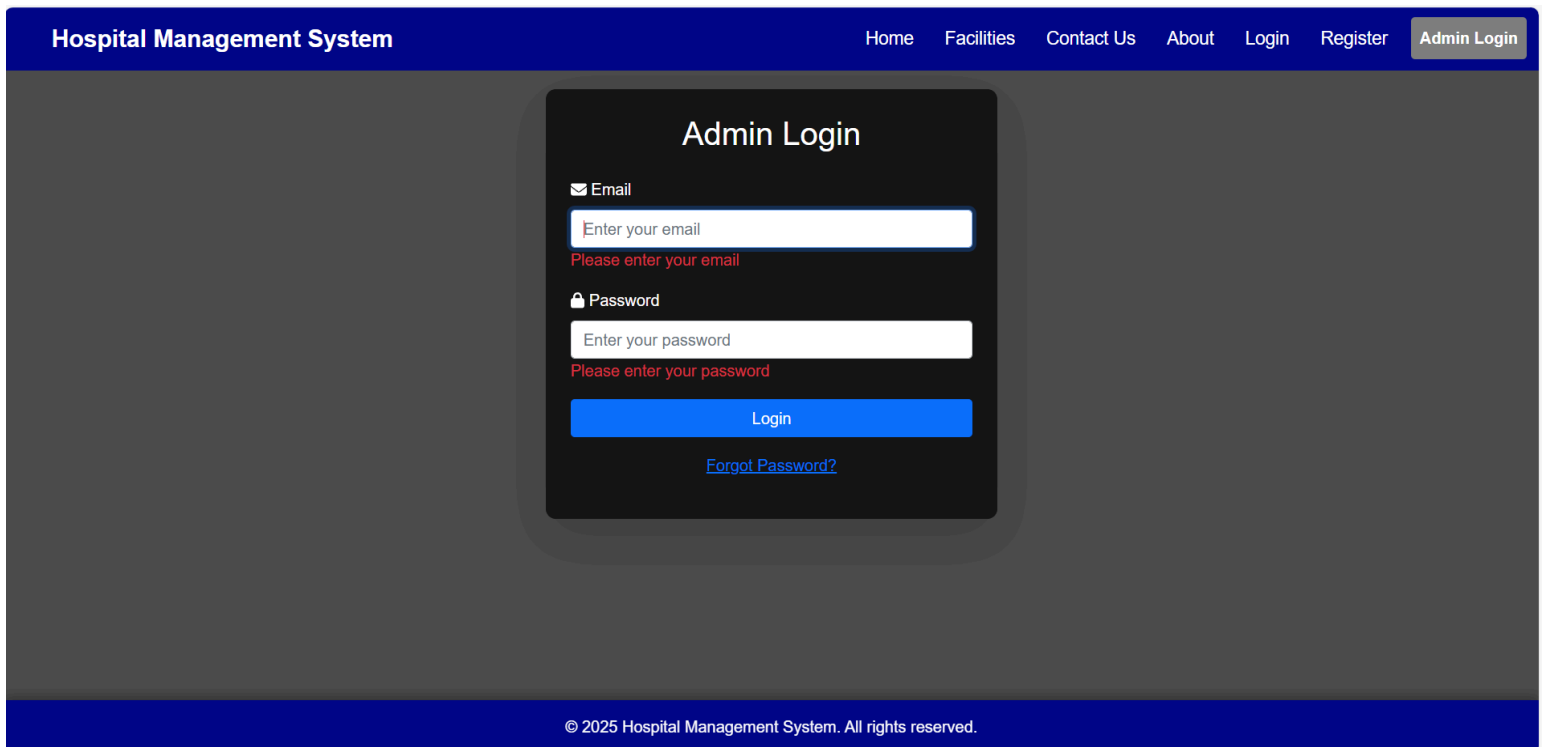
Hospital Management System

Home Facilities Contact Us About Login Register Admin Login

Admin Login

Email

Enter your email

Please enter your email

Password

Enter your password

Please enter your password

Login

Forgot Password?

© 2025 Hospital Management System. All rights reserved.